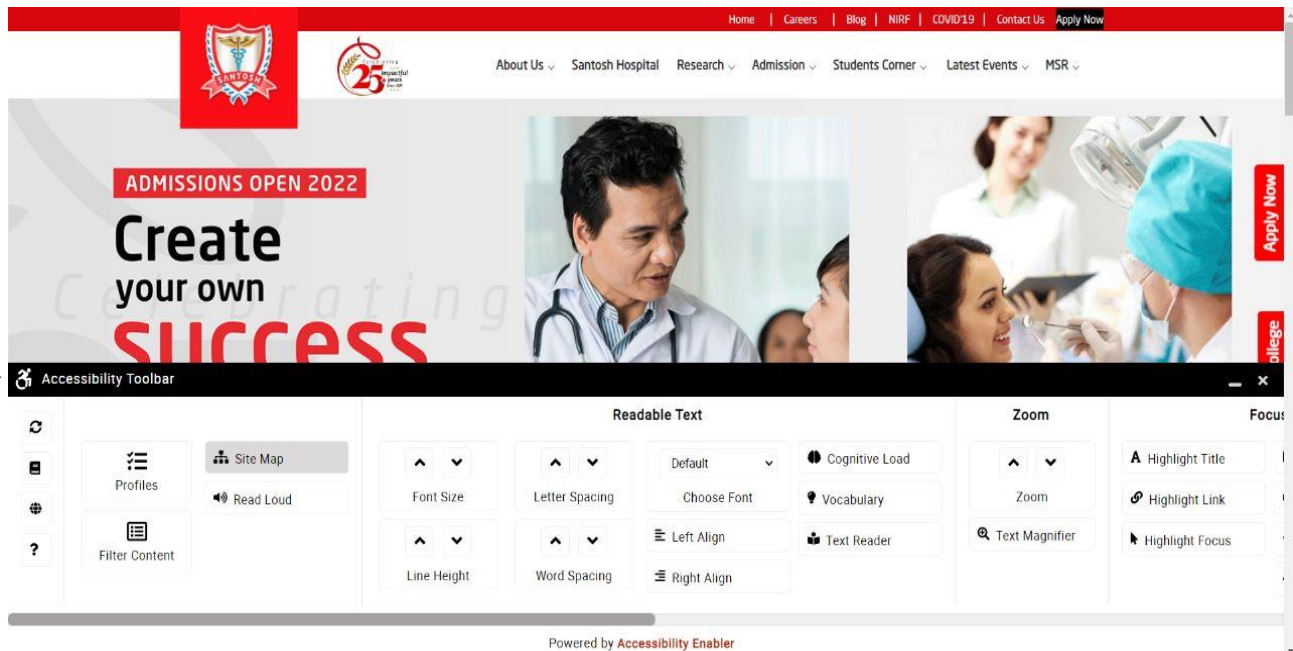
Home | Careers | Blog | NIRF | COVID'19 | Contact Us Apply Now

SANTOSH

25 impactful years

About Us Santosh Hospital Research Admission Students Corner Latest Events MSR

ADMISSIONS OPEN 2022

Create your own success

Celebrating

Apply Now

ollege

Accessibility Toolbar

Profiles

Filter Content

Site Map

Read Loud

Readable Text

Font Size

Letter Spacing

Default

Choose Font

Cognitive Load

Vocabulary

Text Reader

Line Height

Word Spacing

Left Align

Right Align

Zoom

Zoom

Text Magnifier

Focus

Highlight Title

Highlight Link

Highlight Focus

Powered by Accessibility Enabler